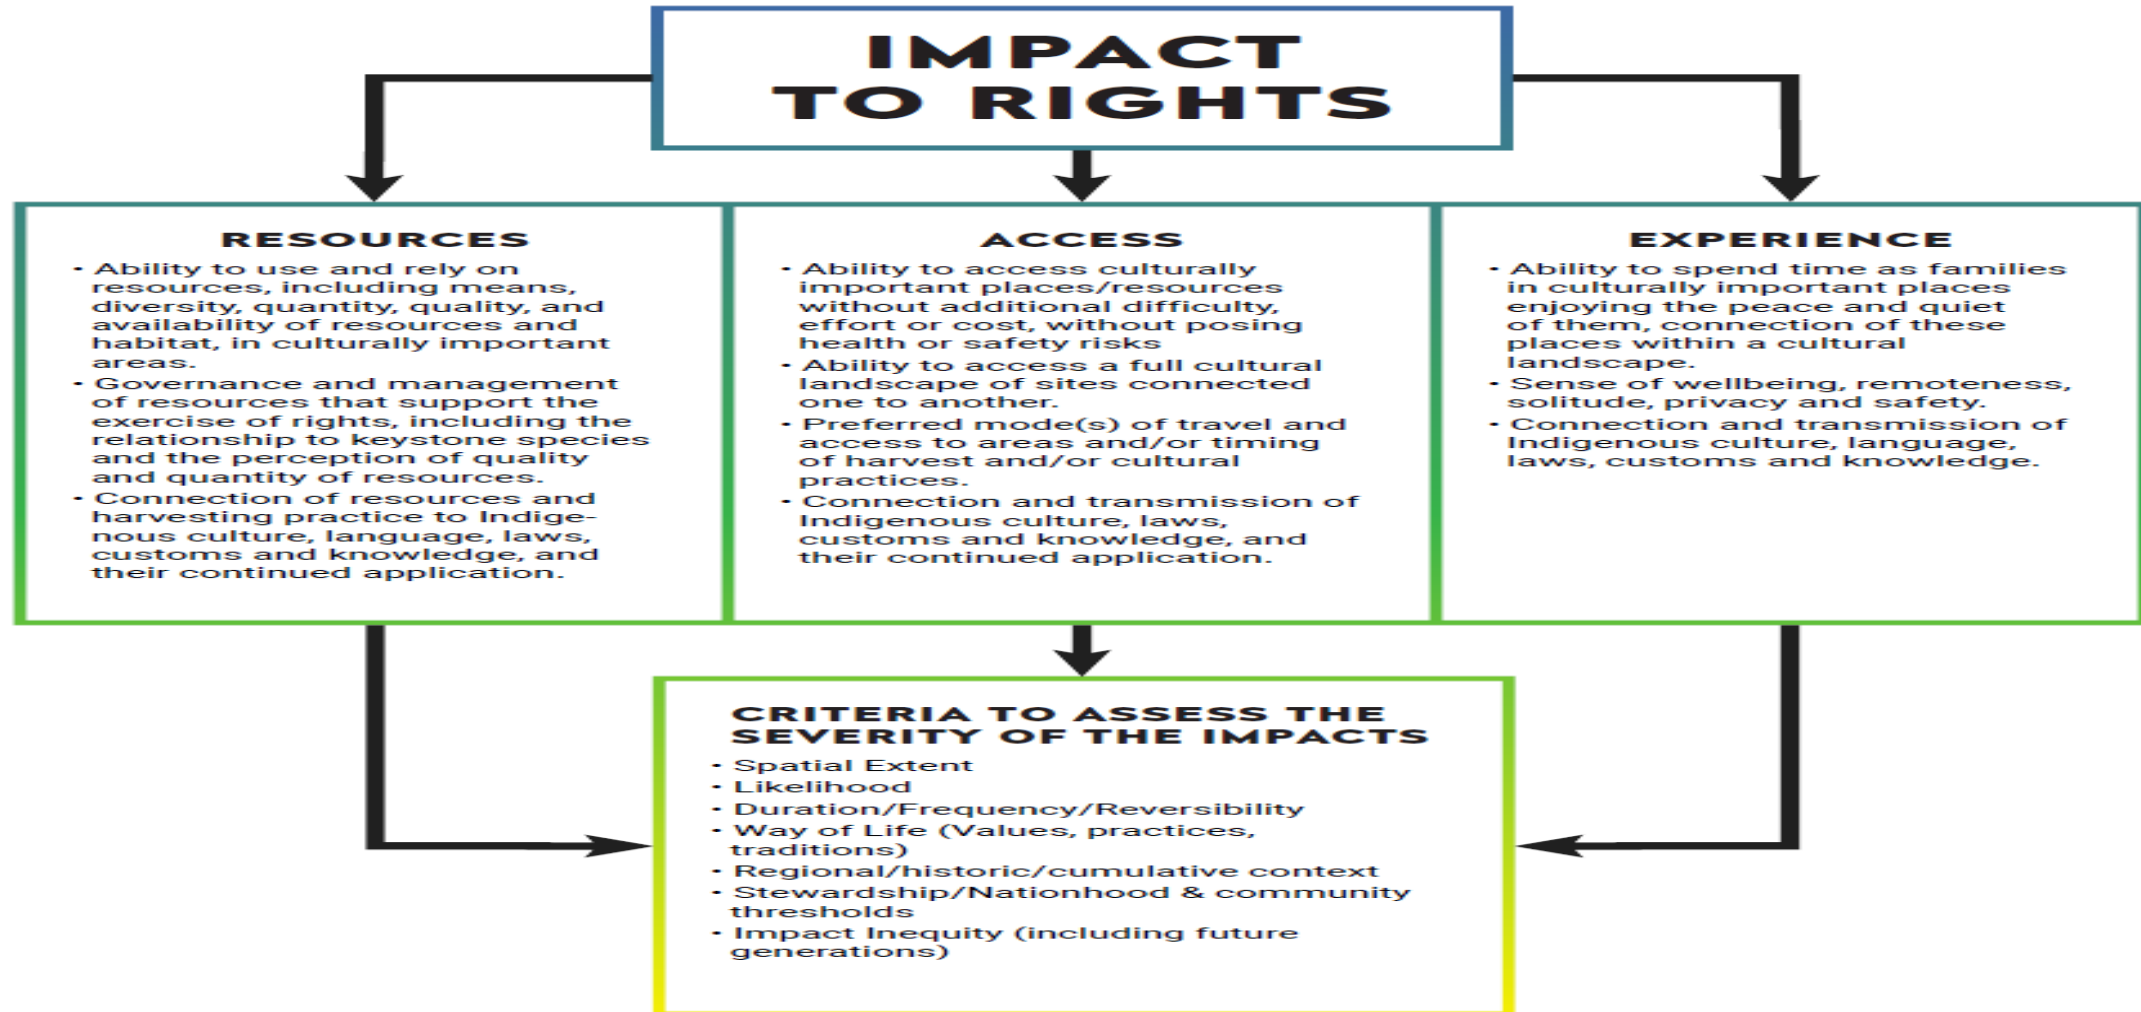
IMPACT TO RIGHTS

RESOURCES

• Ability to use and rely on resources, including means, diversity, quantity, quality, and availability of resources and habitat, in culturally important areas.
• Governance and management of resources that support the exercise of rights, including the relationship to keystone species and the perception of quality and quantity of resources.
• Connection of resources and harvesting practice to Indigenous culture, language, laws, customs and knowledge, and their continued application.

ACCESS

• Ability to access culturally important places/resources without additional difficulty, effort or cost, without posing health or safety risks
• Ability to access a full cultural landscape of sites connected one to another.
• Preferred mode(s) of travel and access to areas and/or timing of harvest and/or cultural practices.
• Connection and transmission of Indigenous culture, laws, customs and knowledge, and their continued application.

EXPERIENCE

• Ability to spend time as families in culturally important places enjoying the peace and quiet of them, connection of these places within a cultural landscape.
• Sense of wellbeing, remoteness, solitude, privacy and safety.
• Connection and transmission of Indigenous culture, language, laws, customs and knowledge.

CRITERIA TO ASSESS THE SEVERITY OF THE IMPACTS

• Spatial Extent
• Likelihood
• Duration/Frequency/Reversibility
• Way of Life (Values, practices, traditions)
• Regional/historic/cumulative context
• Stewardship/Nationhood & community thresholds
• Impact Inequity (including future generations)